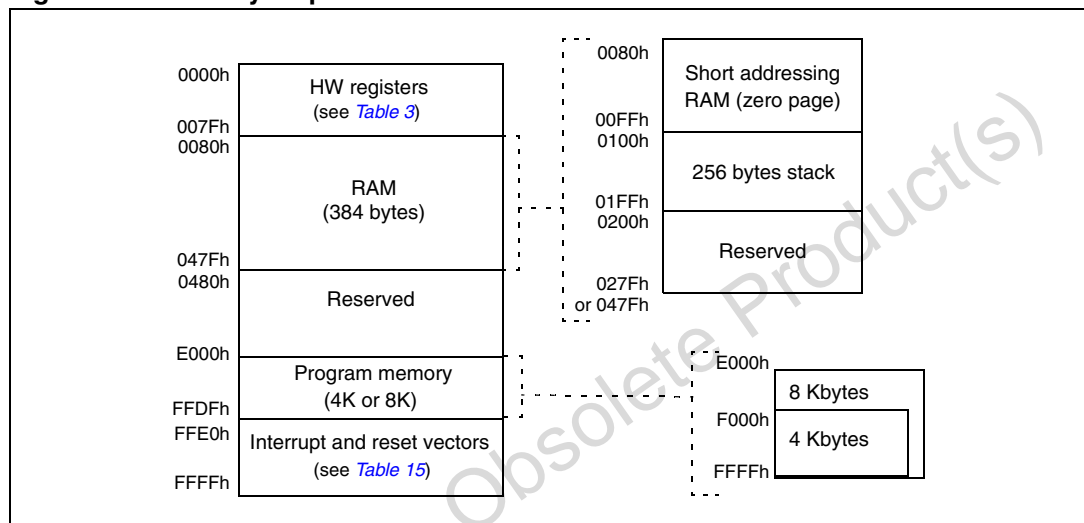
0000h
HW registers
(see Table 3)
007Fh
0080h
RAM
(384 bytes)
047Fh
0480h
Reserved
E000h
Program memory
(4K or 8K)
FFDFh
FFE0h
Interrupt and reset vectors
(see Table 15)
FFFFh

0080h
Short addressing RAM (zero page)
00FFh
0100h
256 bytes stack
01FFh
0200h
Reserved
027Fh
or 047Fh

E000h
8 Kbytes
F000h
4 Kbytes
FFFFh

Obsolete Product(s)